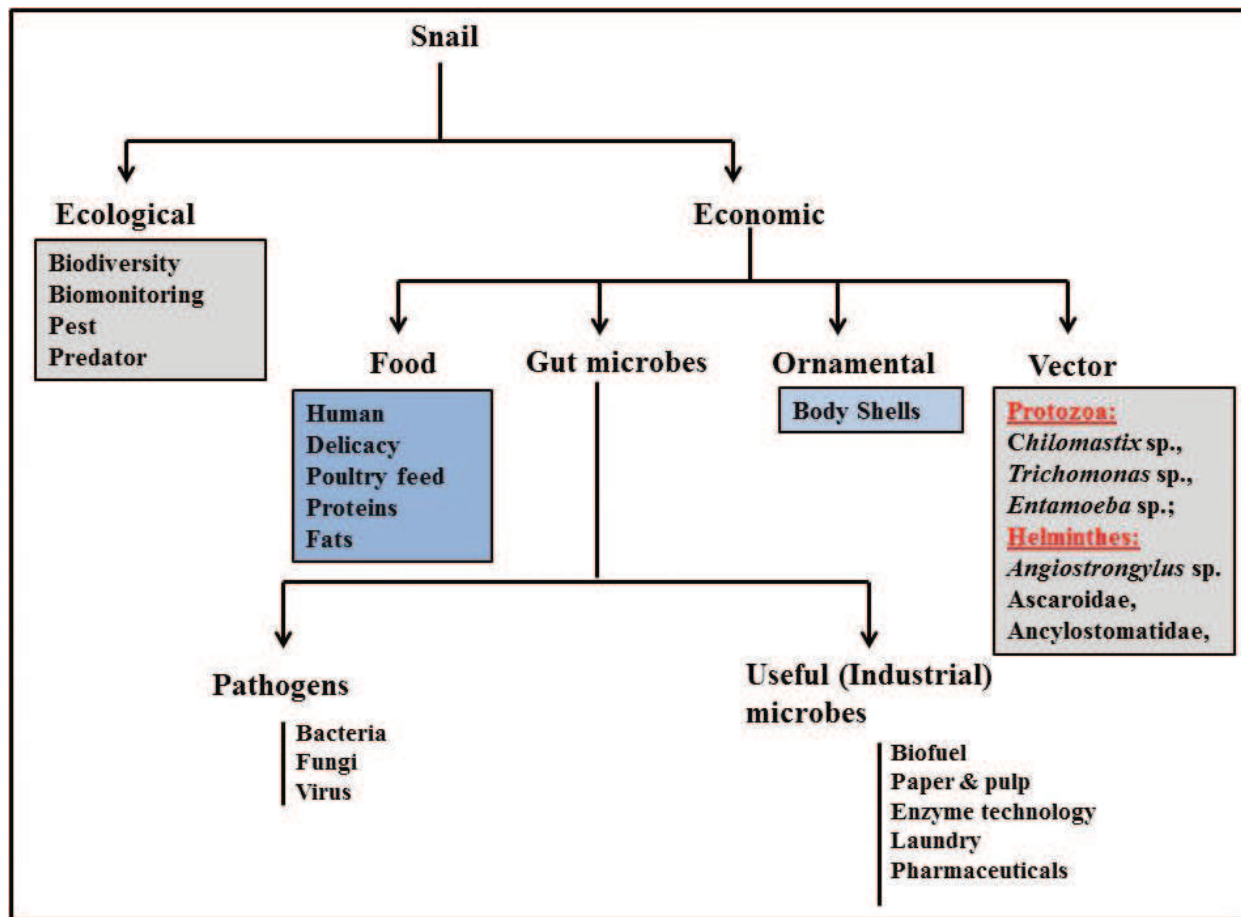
Snail

Ecological

Biodiversity
Biomonitoring
Pest
Predator

Economic

Food

Human
Delicacy
Poultry feed
Proteins
Fats

Gut microbes

Ornamental

Body Shells

Vector

Protozoa:
Chilomastix sp.,
Trichomonas sp.,
Entamoeba sp.;
Helminthes:
Angiostrongylus sp.
Ascaroidae,
Ancylostomatidae,

Pathogens

Bacteria
Fungi
Virus

Useful (Industrial) microbes

Biofuel
Paper & pulp
Enzyme technology
Laundry
Pharmaceuticals